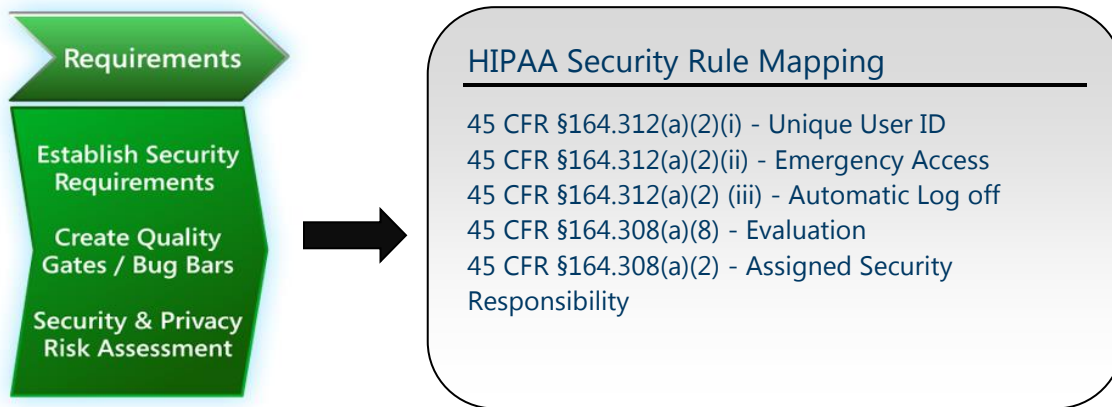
Requirements

Establish Security Requirements

Create Quality Gates / Bug Bars

Security & Privacy Risk Assessment

HIPAA Security Rule Mapping

45 CFR §164.312(a)(2)(i) - Unique User ID
45 CFR §164.312(a)(2)(ii) - Emergency Access
45 CFR §164.312(a)(2) (iii) - Automatic Log off
45 CFR §164.308(a)(8) - Evaluation
45 CFR §164.308(a)(2) - Assigned Security Responsibility